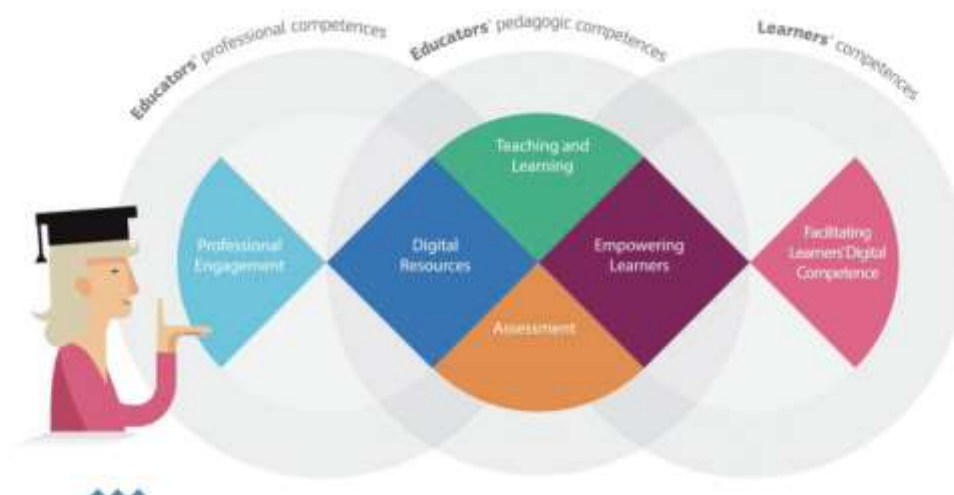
Educators' professional competences

Educators' pedagogic competences

Learners' competences

Professional Engagement

Digital Resources

Teaching and Learning

Empowering Learners

Assessment

Facilitating Learners' Digital Competence